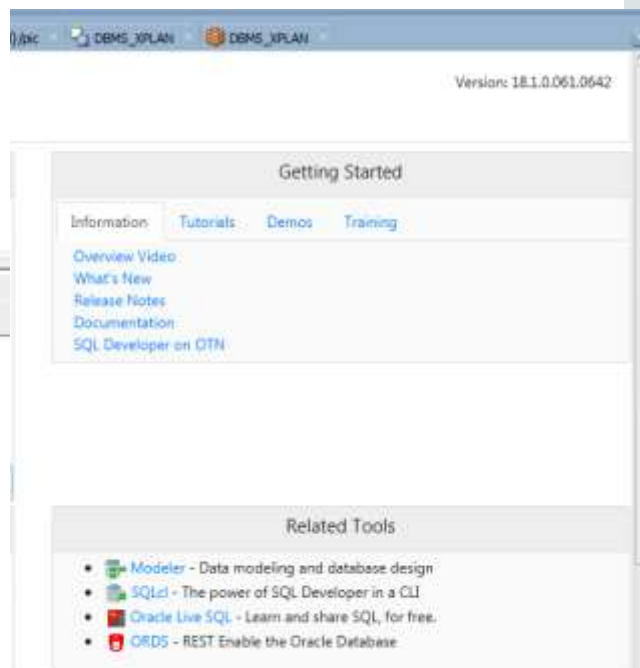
)/pic DBMS_XPLAN DBMS_XPLAN

Version: 18.1.0.061.0642

Getting Started

Information Tutorials Demos Training

Overview Video
What's New
Release Notes
Documentation
SQL Developer on OTN

Related Tools

- Modeler - Data modeling and database design
- SQLcl - The power of SQL Developer in a CLI
- Oracle Live SQL - Learn and share SQL, for free.
- ORDS - REST Enable the Oracle Database